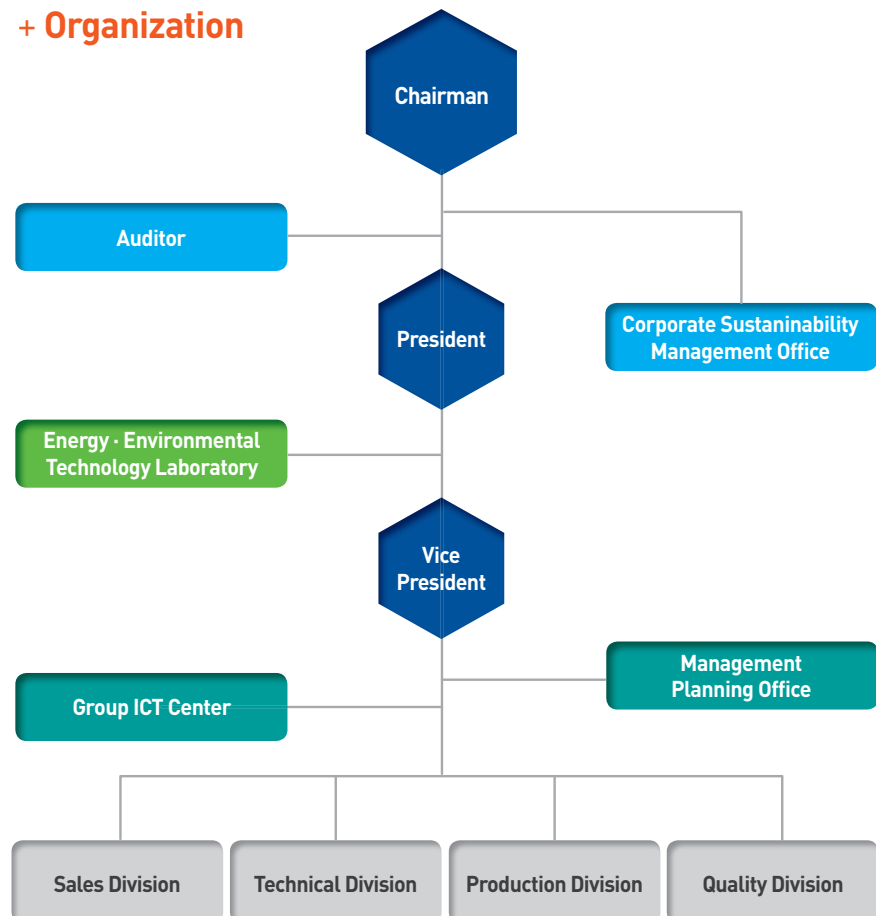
+ Organization

Chairman

Auditor

Corporate Sustainability Management Office

President

Energy · Environmental Technology Laboratory

Vice President

Management Planning Office

Group ICT Center

Sales Division

Technical Division

Production Division

Quality Division